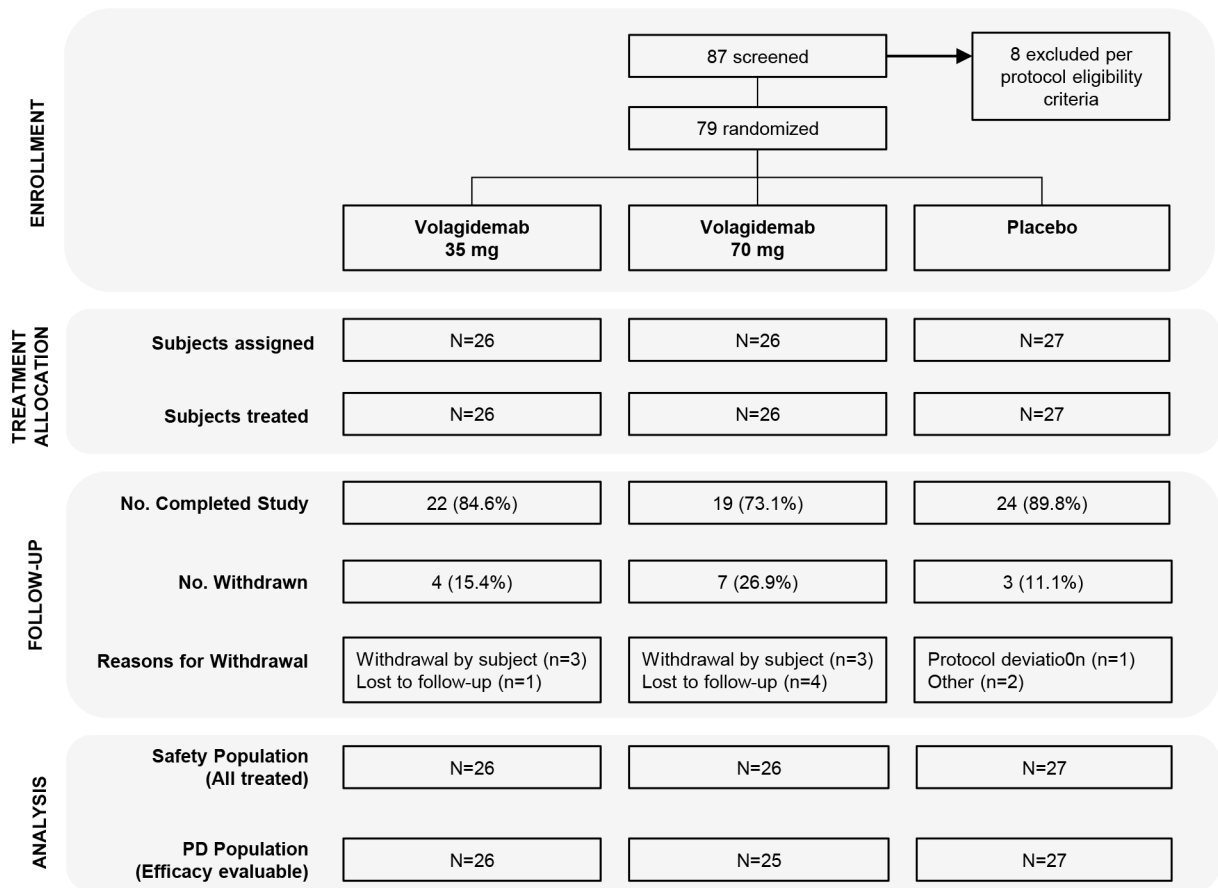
ENROLLMENT

87 screened

8 excluded per protocol eligibility criteria

79 randomized

Volagidemab 35 mg

Volagidemab 70 mg

Placebo

TREATMENT ALLOCATION

| | Volagidemab 35 mg | Volagidemab 70 mg | Placebo |
|---|---|---|---|
| Subjects assigned | N=26 | N=26 | N=27 |
| Subjects treated | N=26 | N=26 | N=27 |

FOLLOW-UP

| | Volagidemab 35 mg | Volagidemab 70 mg | Placebo |
|---|---|---|---|
| No. Completed Study | 22 (84.6%) | 19 (73.1%) | 24 (89.8%) |
| No. Withdrawn | 4 (15.4%) | 7 (26.9%) | 3 (11.1%) |
| Reasons for Withdrawal | Withdrawal by subject (n=3) Lost to follow-up (n=1) | Withdrawal by subject (n=3) Lost to follow-up (n=4) | Protocol deviatio0n (n=1) Other (n=2) |

ANALYSIS

| | Volagidemab 35 mg | Volagidemab 70 mg | Placebo |
|---|---|---|---|
| Safety Population (All treated) | N=26 | N=26 | N=27 |
| PD Population (Efficacy evaluable) | N=26 | N=25 | N=27 |